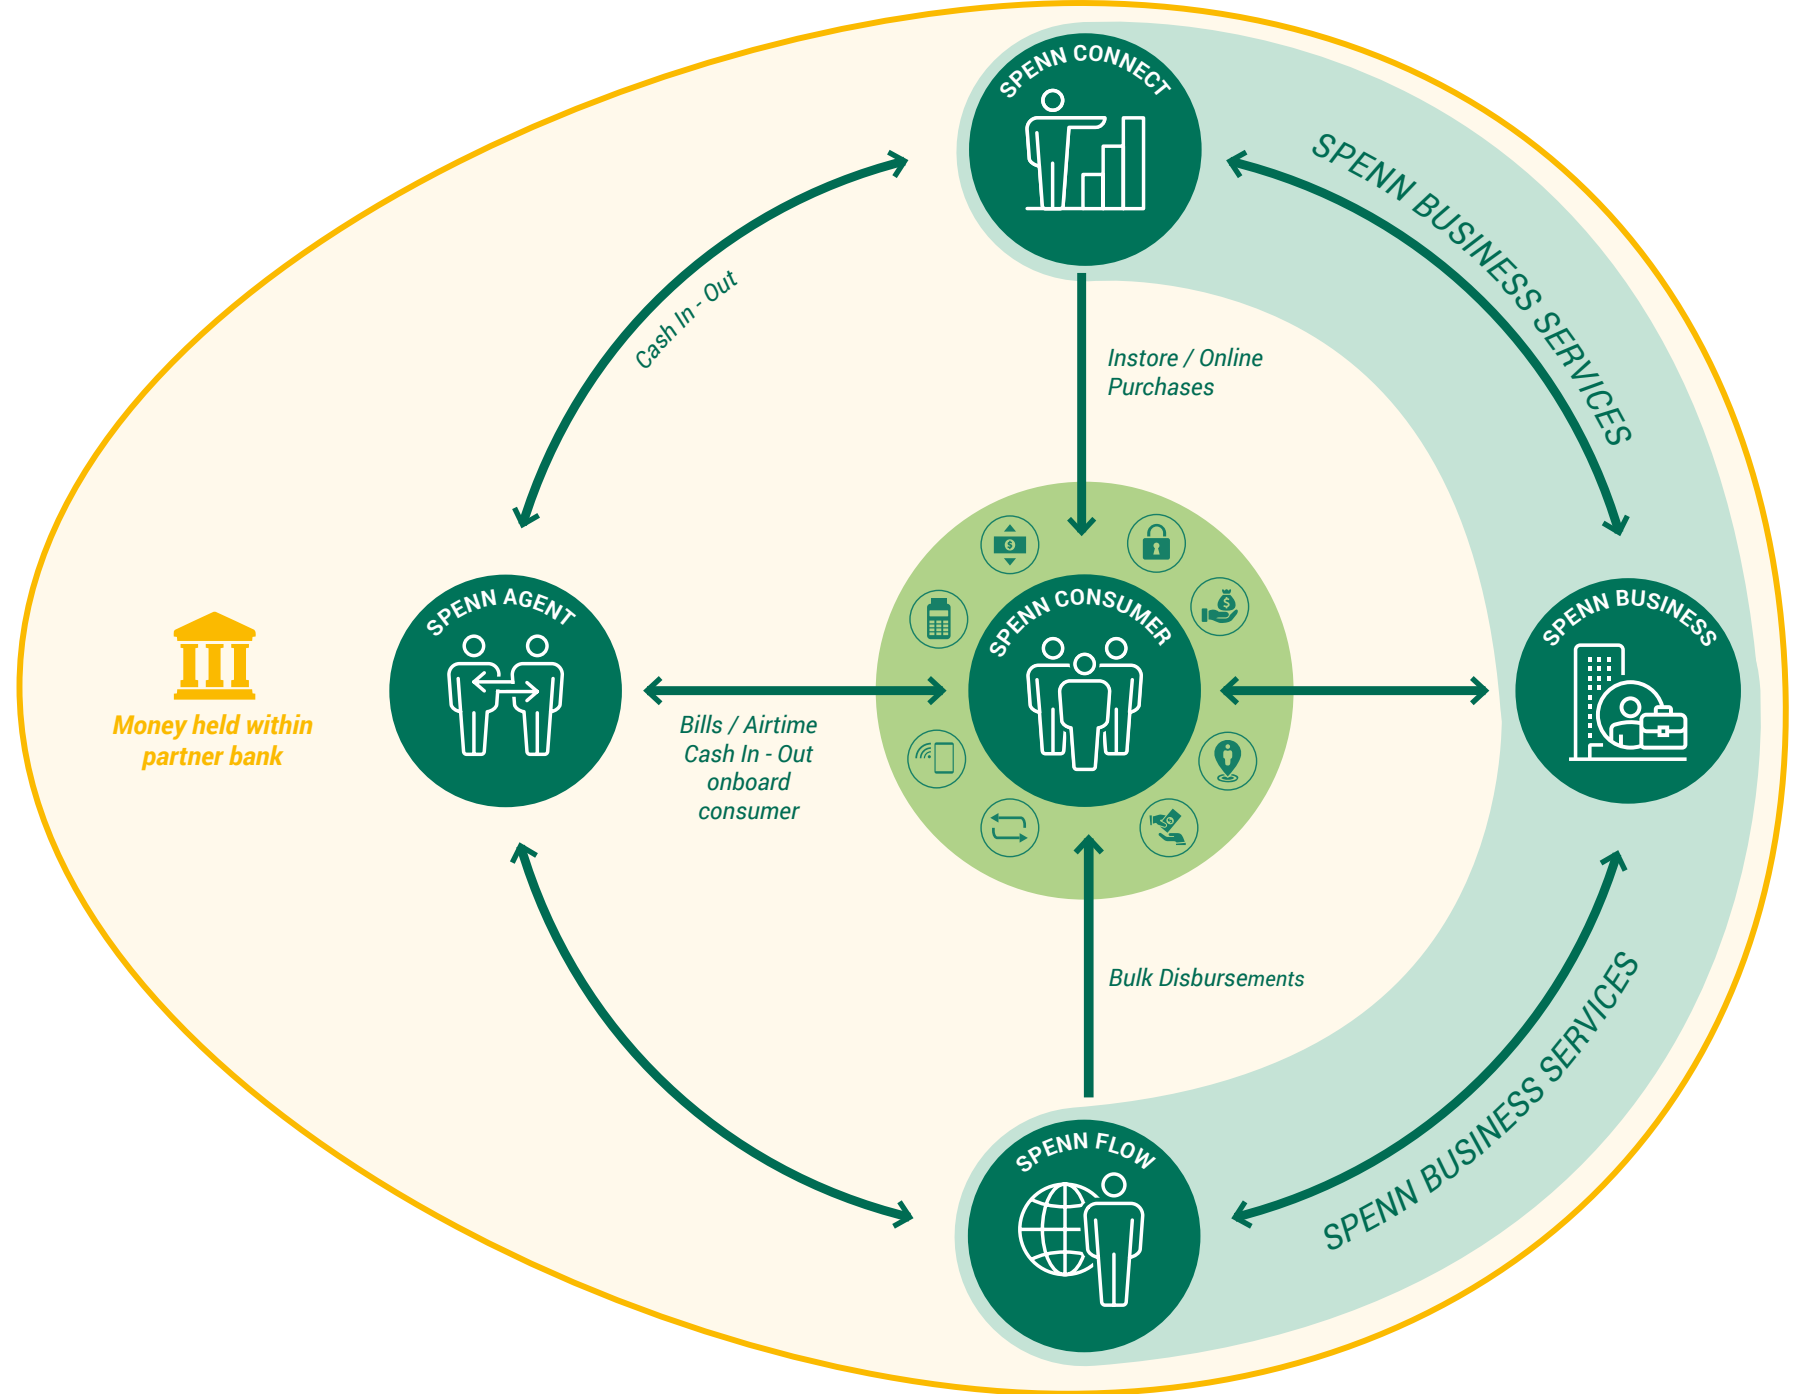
SPENN CONNECT

SPENN BUSINESS SERVICES

Cash In - Out

Instore / Online Purchases

SPENN AGENT

SPENN CONSUMER

SPENN BUSINESS

Money held within partner bank

Bills / Airtime Cash In - Out onboard consumer

Bulk Disbursements

SPENN FLOW

SPENN BUSINESS SERVICES